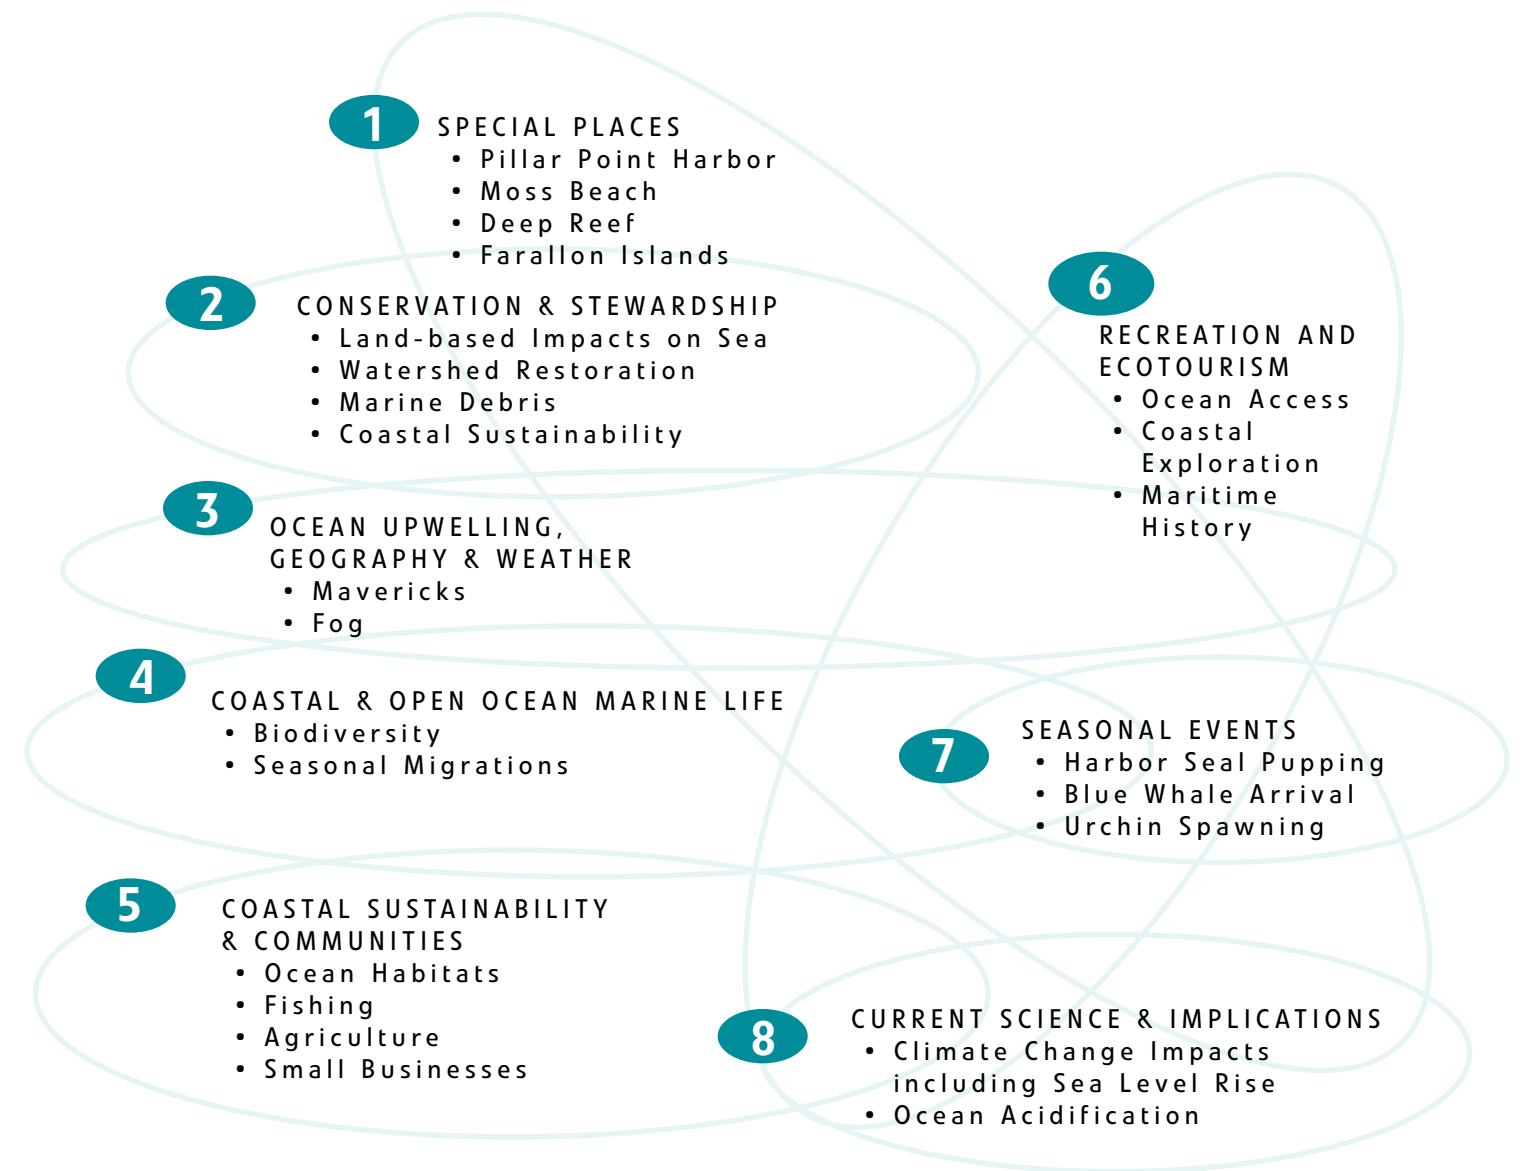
1 SPECIAL PLACES
• Pillar Point Harbor
• Moss Beach
• Deep Reef
• Farallon Islands

2 CONSERVATION & STEWARDSHIP
• Land-based Impacts on Sea
• Watershed Restoration
• Marine Debris
• Coastal Sustainability

3 OCEAN UPWELLING, GEOGRAPHY & WEATHER
• Mavericks
• Fog

4 COASTAL & OPEN OCEAN MARINE LIFE
• Biodiversity
• Seasonal Migrations

5 COASTAL SUSTAINABILITY & COMMUNITIES
• Ocean Habitats
• Fishing
• Agriculture
• Small Businesses

6 RECREATION AND ECOTOURISM
• Ocean Access
• Coastal Exploration
• Maritime History

7 SEASONAL EVENTS
• Harbor Seal Pupping
• Blue Whale Arrival
• Urchin Spawning

8 CURRENT SCIENCE & IMPLICATIONS
• Climate Change Impacts including Sea Level Rise
• Ocean Acidification